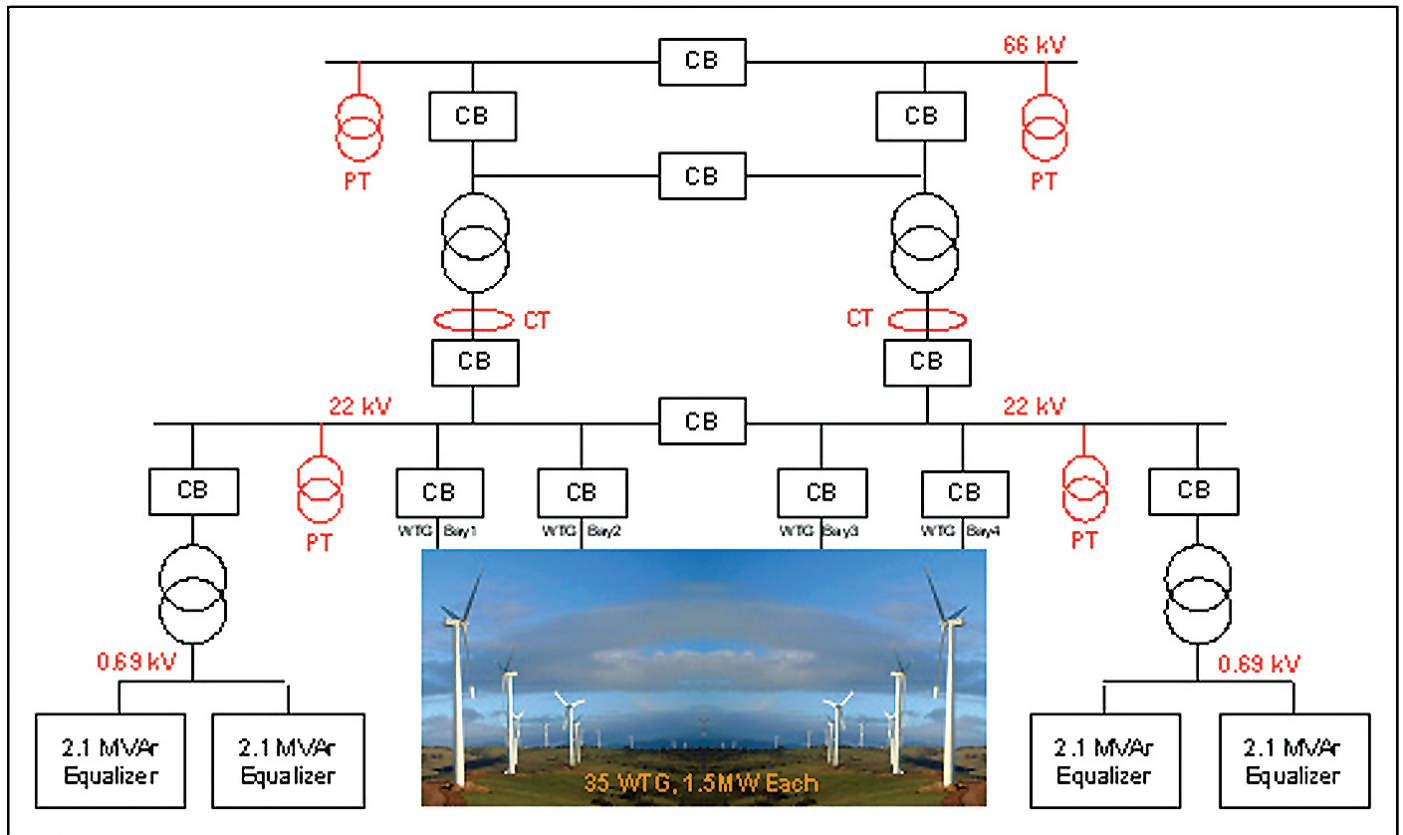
CB
66 kV
CB
CB
PT
PT
CB
CT
CT
CB
CB
22 kV
CB
22 kV
CB
CB
CB
CB
CB
CB
CB
PT
PT
WTG Bay1
WTG Bay2
WTG Bay3
WTG Bay4
0.69 kV
0.69 kV
2.1 MVAr Equalizer
2.1 MVAr Equalizer
35 WTG, 1.5MW Each
2.1 MVAr Equalizer
2.1 MVAr Equalizer